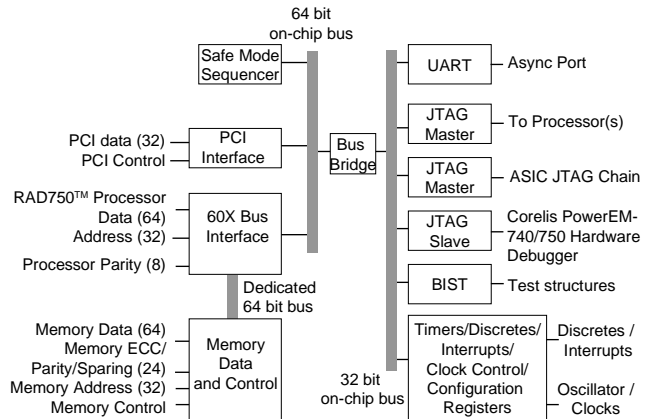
64 bit
on-chip bus

Safe Mode Sequencer

PCI data (32)
PCI Control

PCI Interface

Bus Bridge

RAD750™ Processor
Data (64)
Address (32)

60X Bus Interface

Processor Parity (8)

Dedicated 64 bit bus

Memory Data (64)
Memory ECC/ Parity/Sparing (24)
Memory Address (32)
Memory Control

Memory Data and Control

32 bit
on-chip bus

UART
Async Port

JTAG Master
To Processor(s)

JTAG Master
ASIC JTAG Chain

JTAG Slave
Corelis PowerEM-740/750 Hardware Debugger

BIST
Test structures

Timers/Discretes/ Interrupts/ Clock Control/ Configuration Registers

Discretes / Interrupts

Oscillator / Clocks